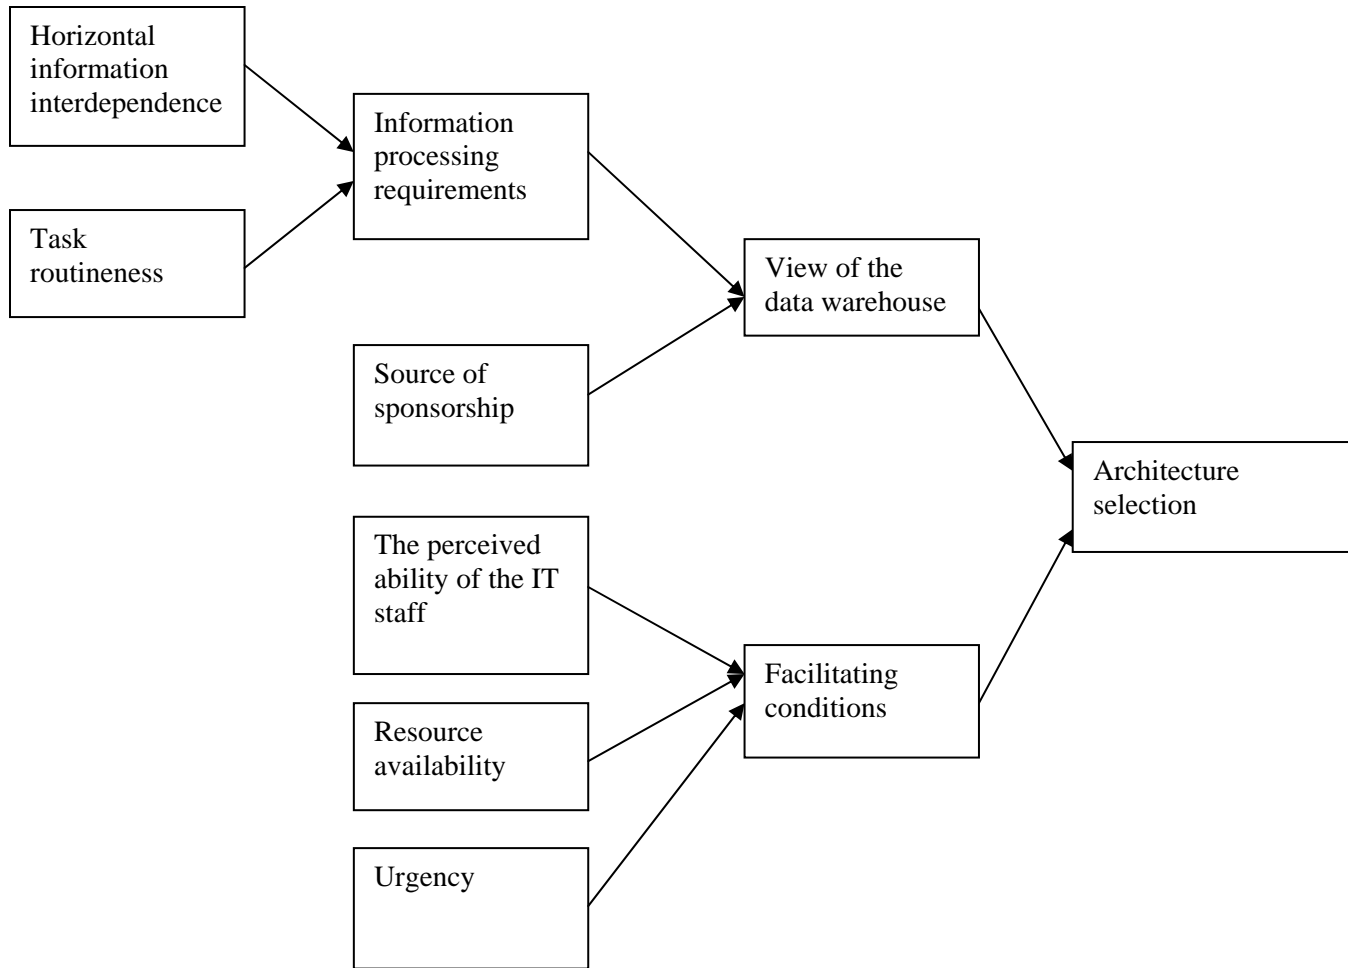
Horizontal information interdependence

Task routineness

Information processing requirements

Source of sponsorship

View of the data warehouse

The perceived ability of the IT staff

Resource availability

Urgency

Facilitating conditions

Architecture selection